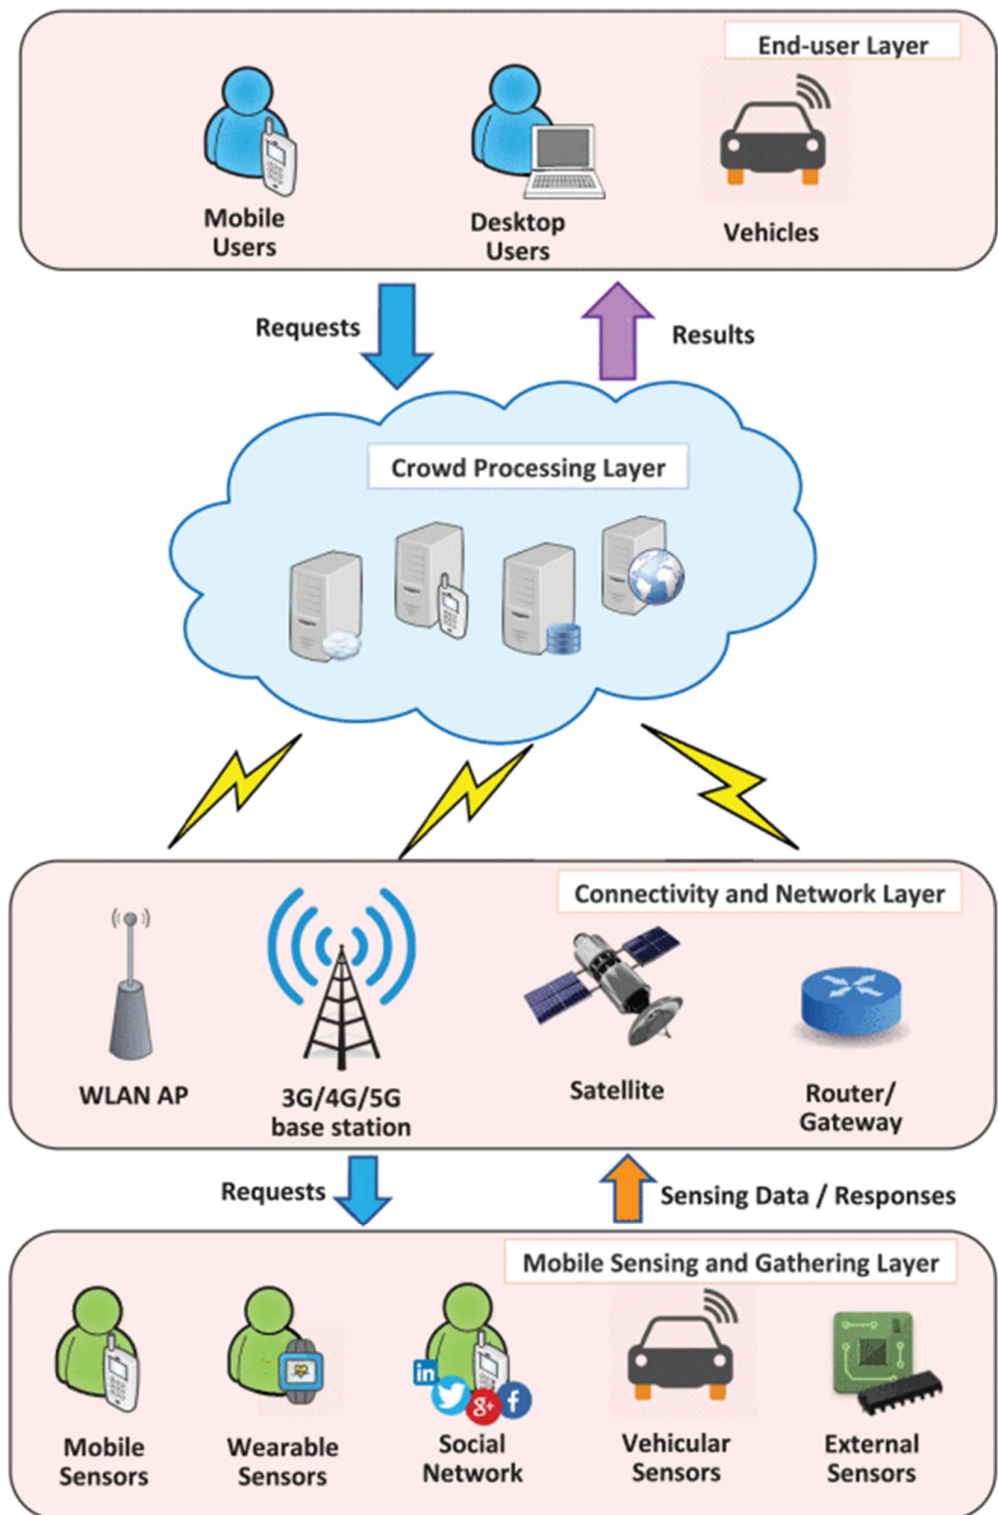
End-user Layer

Mobile Users

Desktop Users

Vehicles

Requests

Results

Crowd Processing Layer

Connectivity and Network Layer

WLAN AP

3G/4G/5G base station

Satellite

Router/ Gateway

Requests

Sensing Data / Responses

Mobile Sensing and Gathering Layer

in

g+

f

Mobile Sensors

Wearable Sensors

Social Network

Vehicular Sensors

External Sensors